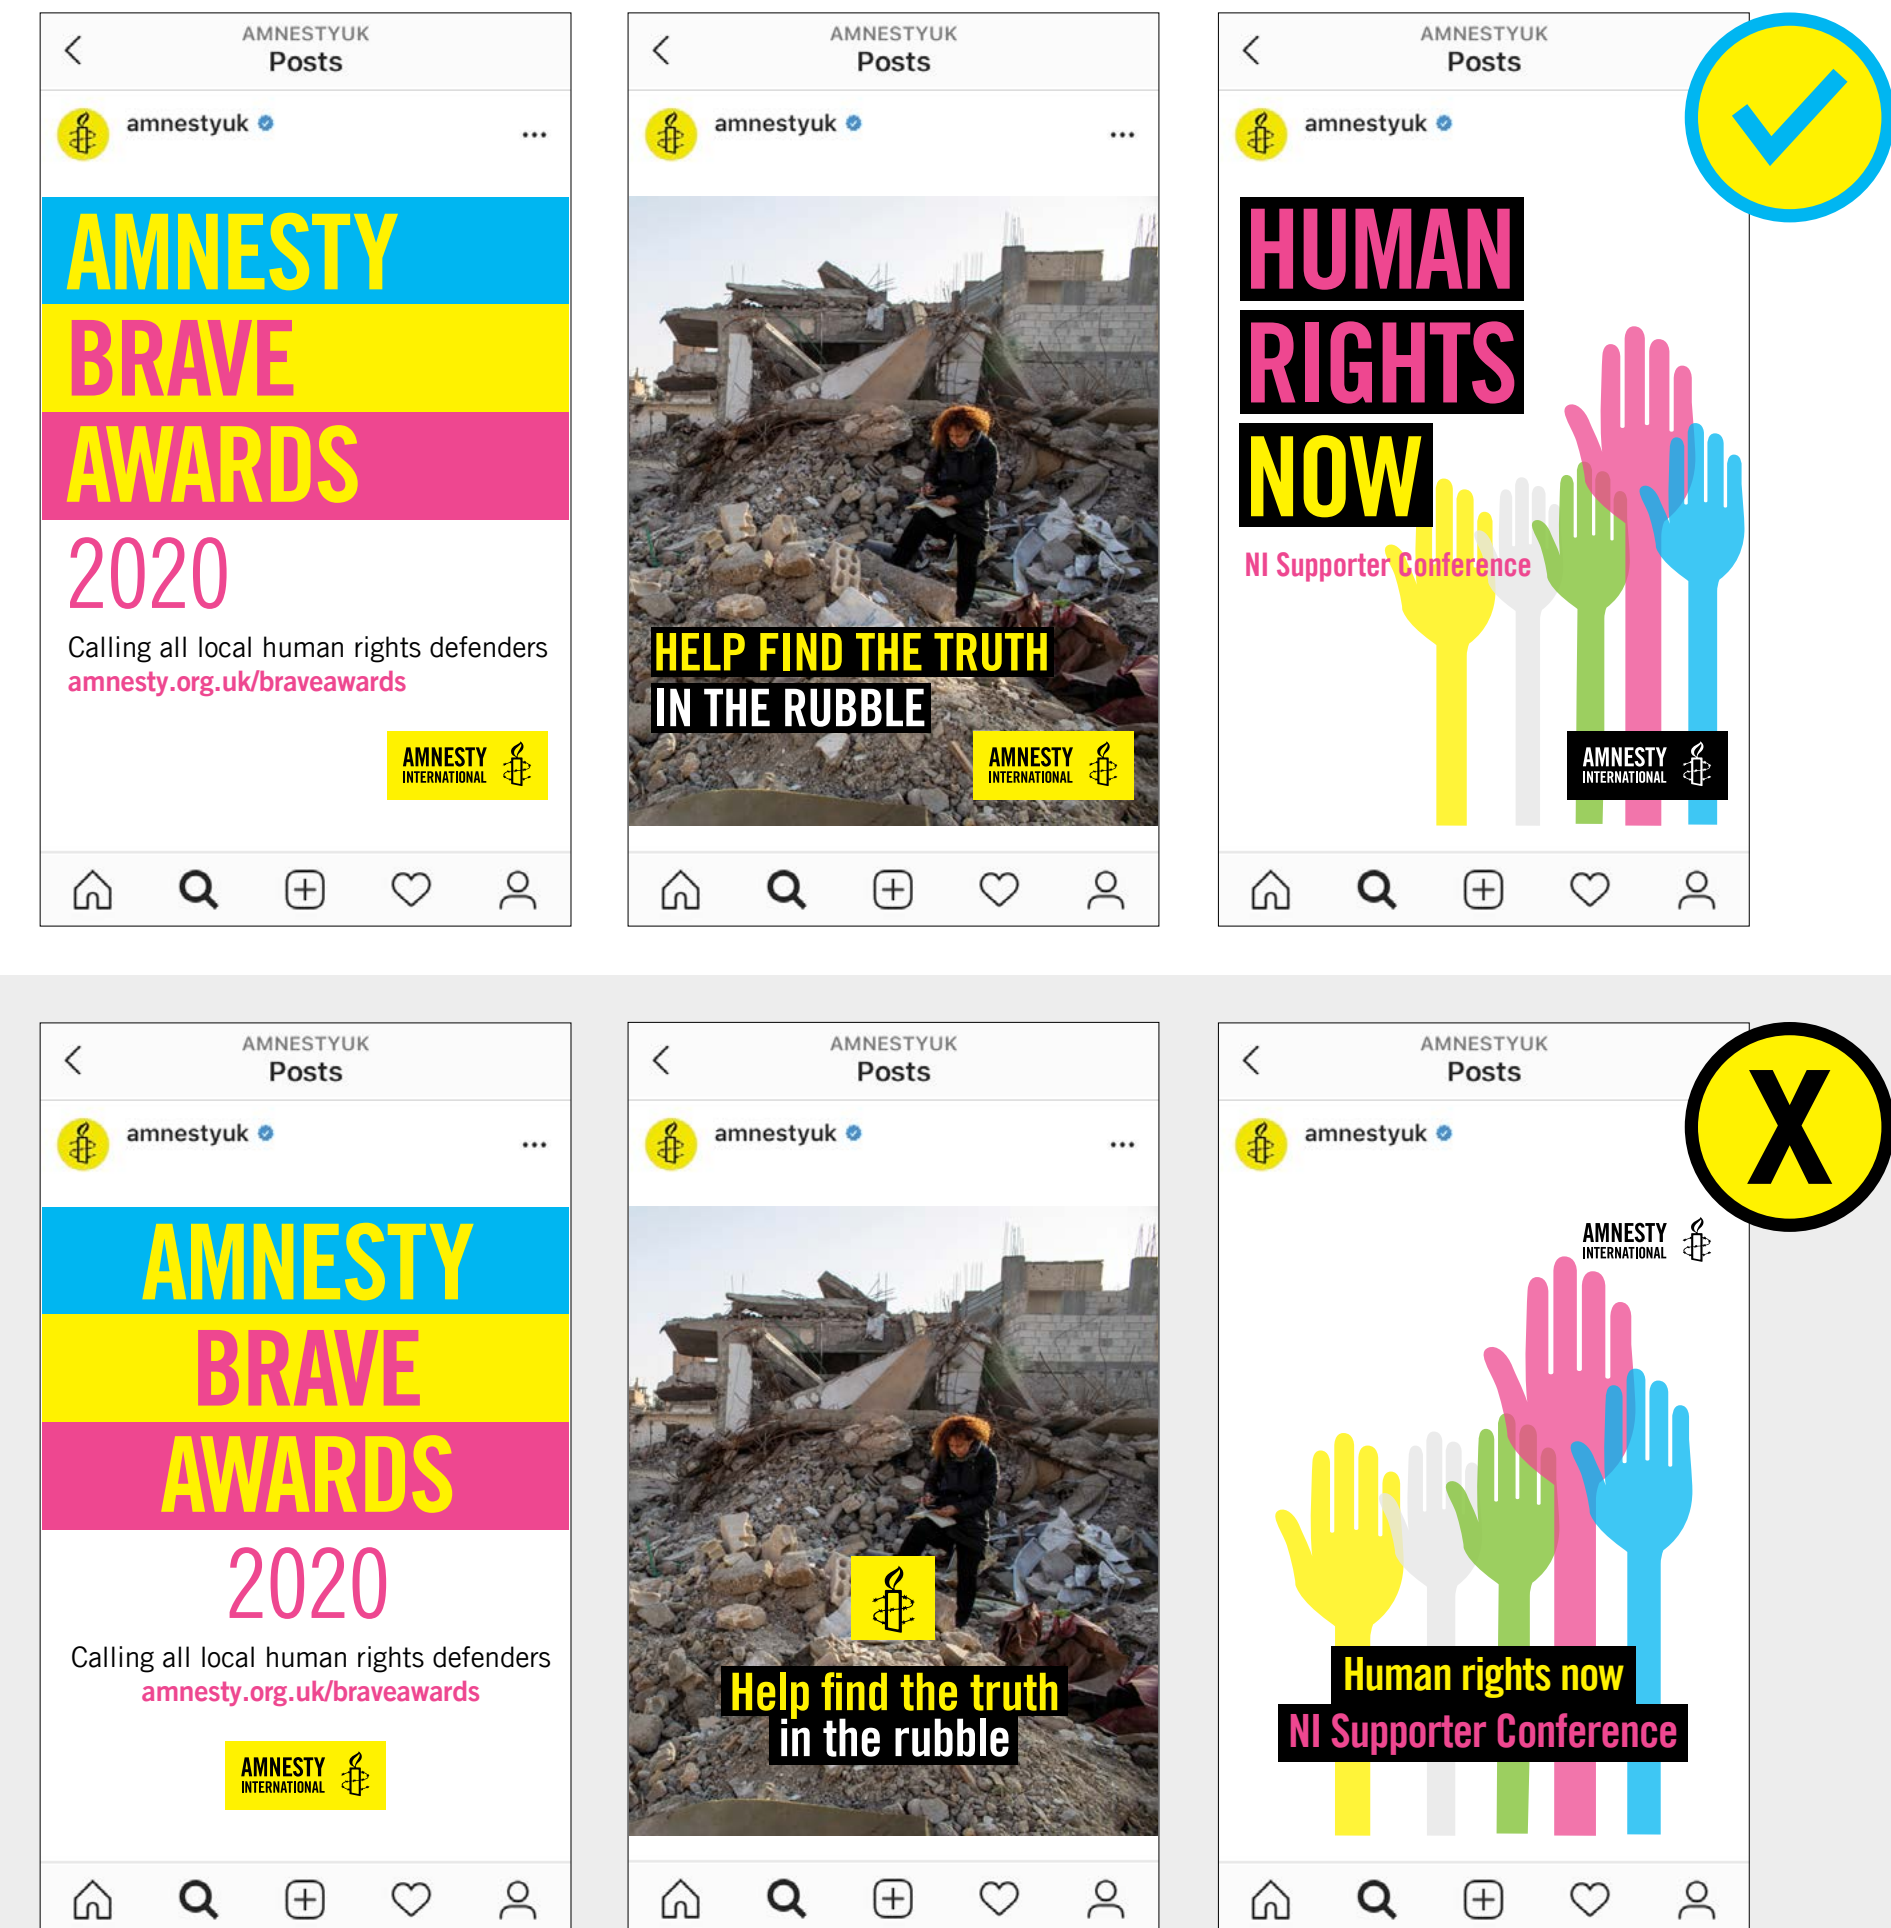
AMNESTYUK
Posts

amnestyuk

AMNESTY
BRAVE
AWARDS
2020

Calling all local human rights defenders
amnesty.org.uk/braveawards

AMNESTY INTERNATIONAL

AMNESTYUK
Posts

amnestyuk

HELP FIND THE TRUTH
IN THE RUBBLE

AMNESTY INTERNATIONAL

AMNESTYUK
Posts

amnestyuk

HUMAN
RIGHTS
NOW

NI Supporter Conference

AMNESTY INTERNATIONAL

AMNESTYUK
Posts

amnestyuk

AMNESTY
BRAVE
AWARDS
2020

Calling all local human rights defenders
amnesty.org.uk/braveawards

AMNESTY INTERNATIONAL

AMNESTYUK
Posts

amnestyuk

Help find the truth
in the rubble

AMNESTYUK
Posts

amnestyuk

X

AMNESTY INTERNATIONAL

Human rights now
NI Supporter Conference